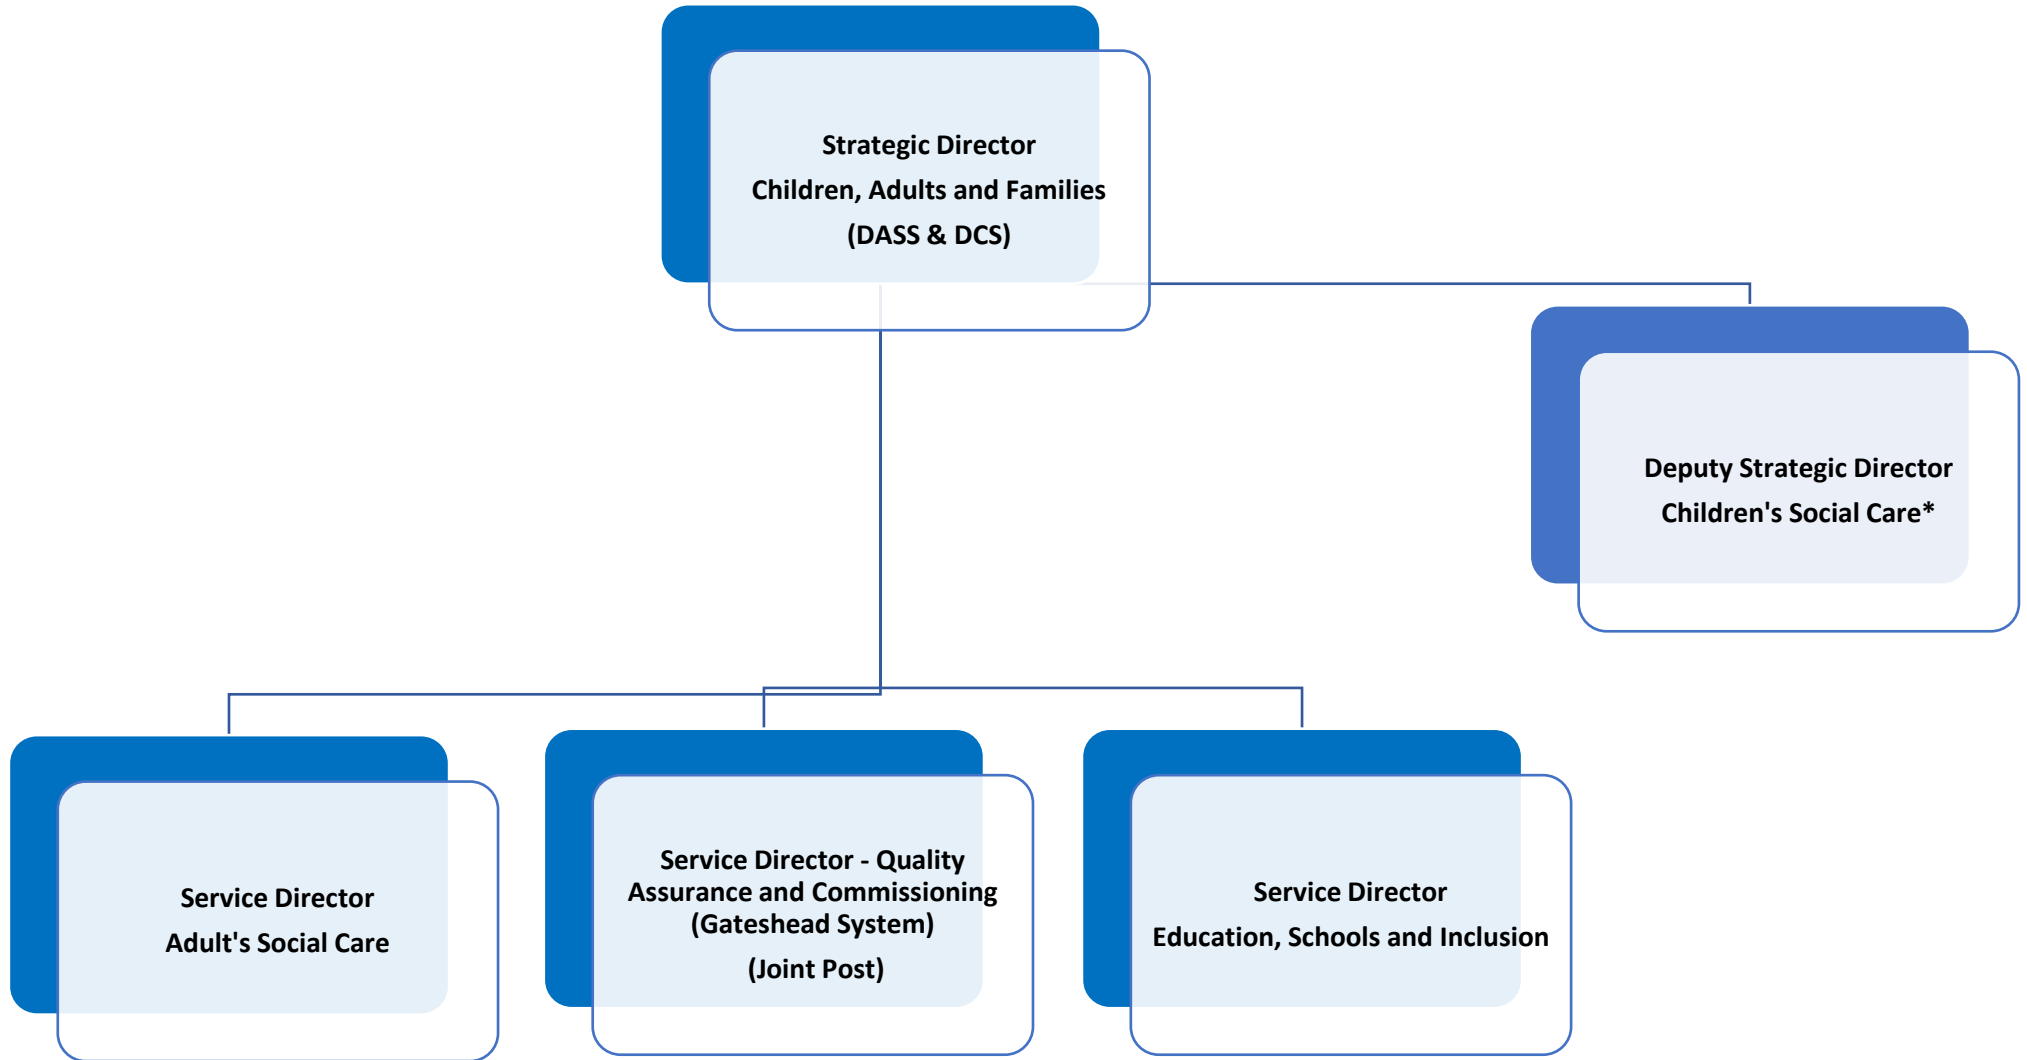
Strategic Director
Children, Adults and Families
(DASS & DCS)

Deputy Strategic Director
Children's Social Care*

Service Director
Adult's Social Care

Service Director - Quality Assurance and Commissioning (Gateshead System)
(Joint Post)

Service Director
Education, Schools and Inclusion